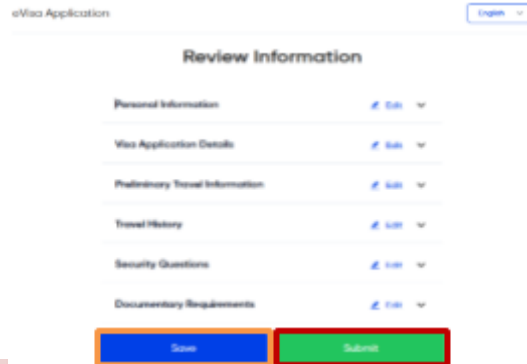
eVisa Application

English

Review Information

Personal Information
Edit

Visa Application Details
Edit

Preliminary Travel Information
Edit

Travel History
Edit

Security Questions
Edit

Documentary Requirements
Edit

Save

Submit